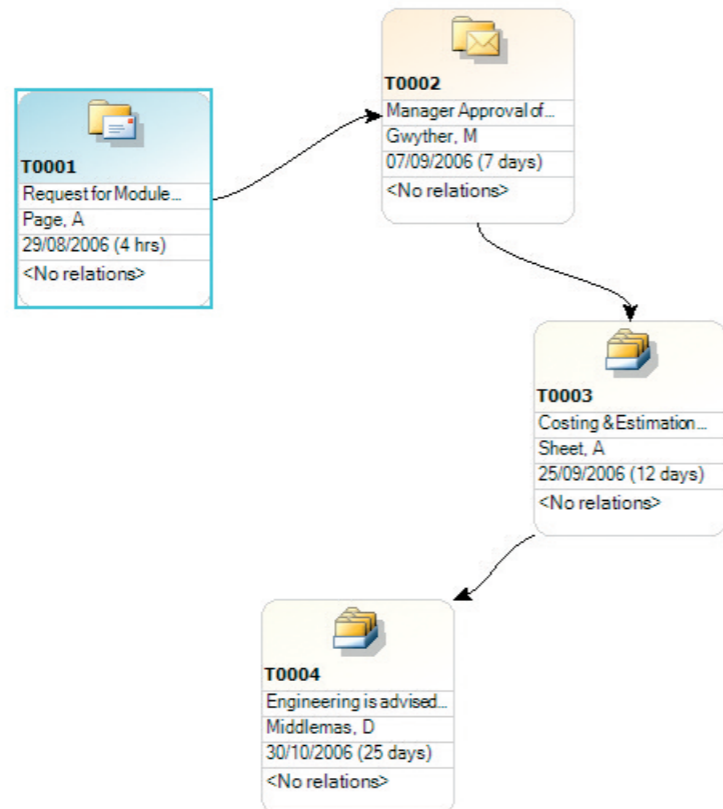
T0001
Request for Module...
Page, A
29/08/2006 (4 hrs)
<No relations>

T0002
Manager Approval of...
Gwyther, M
07/09/2006 (7 days)
<No relations>

T0003
Costing & Estimation...
Sheet, A
25/09/2006 (12 days)
<No relations>

T0004
Engineering is advised...
Middlemas, D
30/10/2006 (25 days)
<No relations>